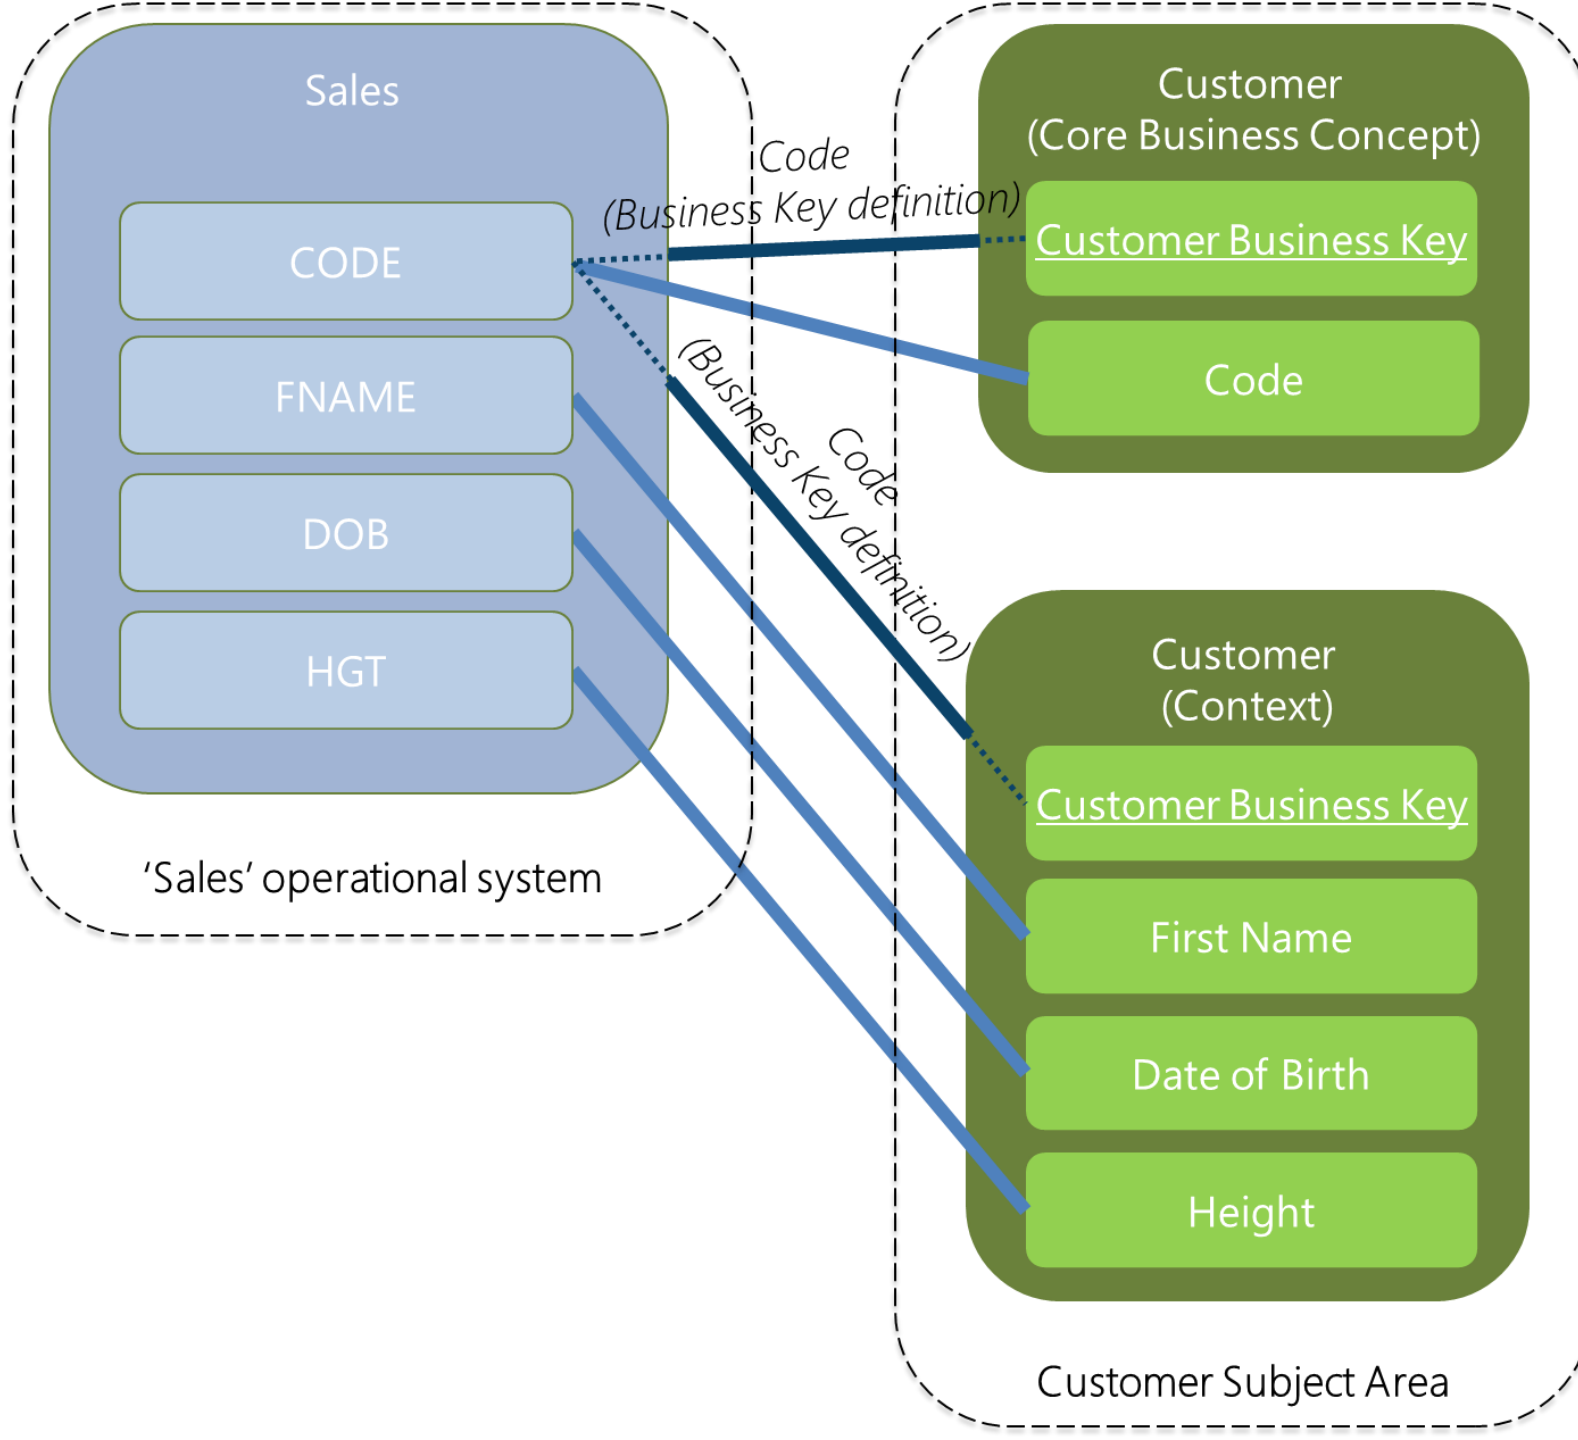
Sales

CODE

FNAME

DOB

HGT

'Sales' operational system

Code
(Business Key definition)

Code
(Business Key definition)

Customer
(Core Business Concept)

Customer Business Key

Code

Customer
(Context)

Customer Business Key

First Name

Date of Birth

Height

Customer Subject Area